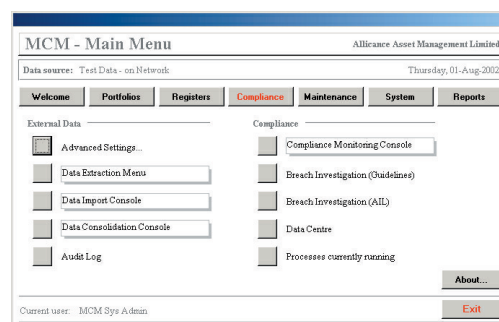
MCM - Main Menu

Allicance Asset Management Limited

Data source: Test Data - on Network

Thursday, 01-Aug-2002

Welcome | Portfolios | Registers | Compliance | Maintenance | System | Reports

External Data

Advanced Settings...

Data Extraction Menu

Data Import Console

Data Consolidation Console

Audit Log

Compliance

Compliance Monitoring Console

Breach Investigation (Guidelines)

Breach Investigation (AIL)

Data Centre

Processes currently running

About...

Current user: MCM Sys Admin

Exit